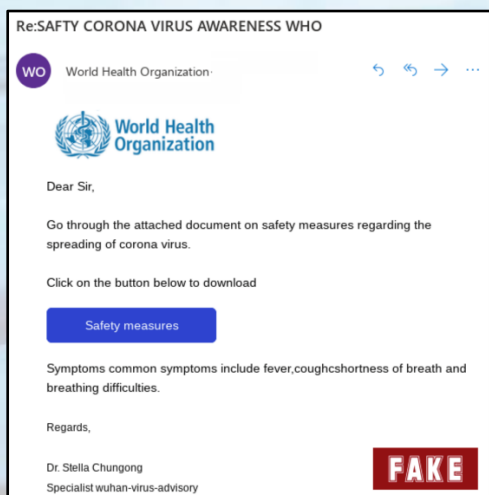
Re:SAFTY CORONA VIRUS AWARENESS WHO

WO World Health Organization·

World Health Organization

Dear Sir,

Go through the attached document on safety measures regarding the spreading of corona virus.

Click on the button below to download

Safety measures

Symptoms common symptoms include fever,coughcshortness of breath and breathing difficulties.

Regards,

Dr. Stella Chungong
Specialist wuhan-virus-advisory

FAKE